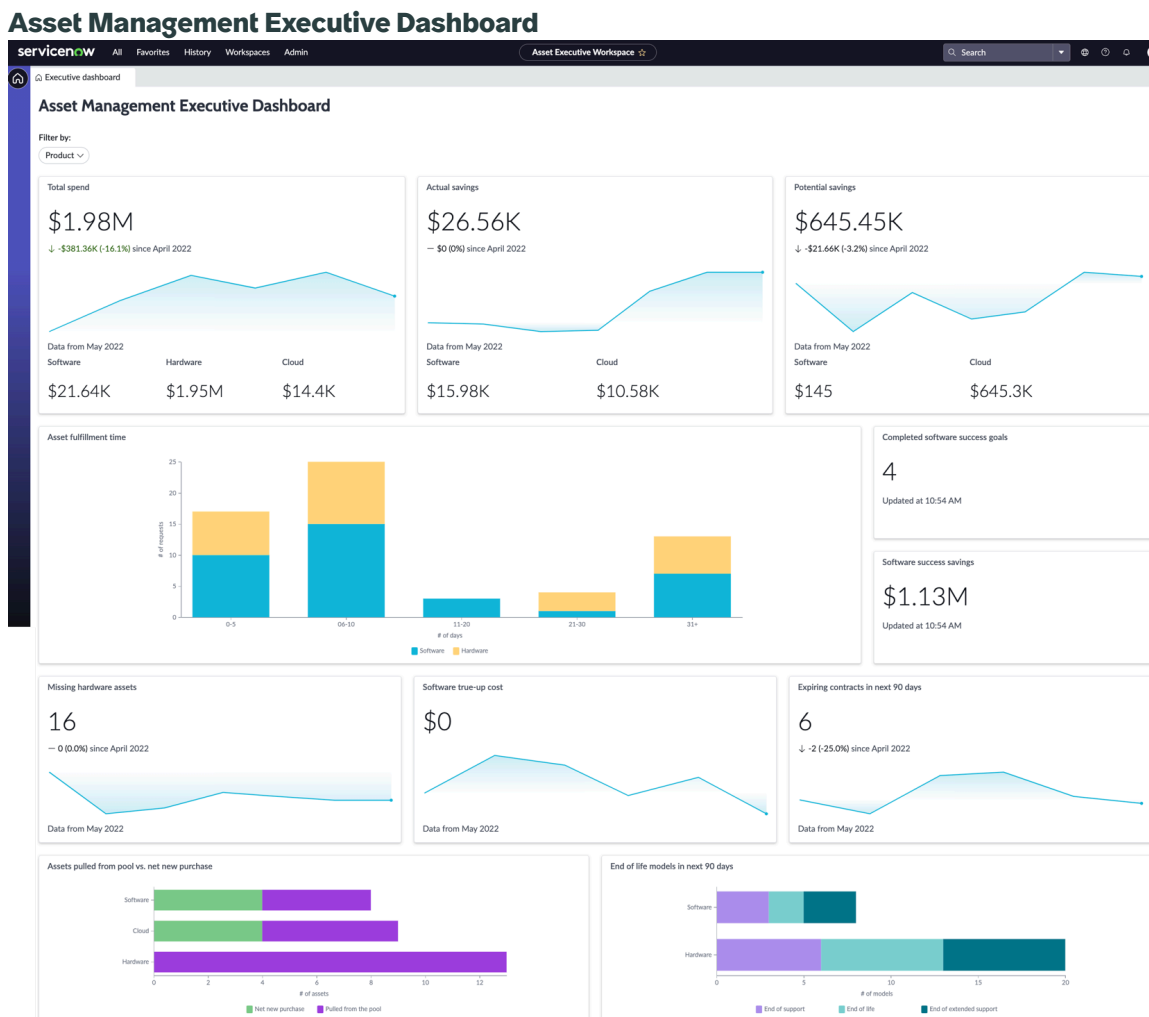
Asset Management Executive Dashboard

servicenow All Favorites History Workspaces Admin

Asset Executive Workspace ☆

Search

Executive dashboard

Asset Management Executive Dashboard

Filter by:

Product

Total spend

$1.98M

↓ -$381.36K (-16.1%) since April 2022

Data from May 2022

Software Hardware Cloud

$21.64K $1.95M $14.4K

Actual savings

$26.56K

— $0 (0%) since April 2022

Data from May 2022

Software Cloud

$15.98K $10.58K

Potential savings

$645.45K

↓ -$21.66K (-3.2%) since April 2022

Data from May 2022

Software Cloud

$145 $645.3K

Asset fulfillment time

25
20
15
10
5
0

# of requests

0-5 06-10 11-20 21-30 31+

# of days

Software Hardware

Completed software success goals

4

Updated at 10:54 AM

Software success savings

$1.13M

Updated at 10:54 AM

Missing hardware assets

16

— 0 (0.0%) since April 2022

Data from May 2022

Software true-up cost

$0

Data from May 2022

Expiring contracts in next 90 days

6

↓ -2 (-25.0%) since April 2022

Data from May 2022

Assets pulled from pool vs. net new purchase

Software
Cloud
Hardware

0 2 4 6 8 10 12

# of assets

Net new purchase Pulled from the pool

End of life models in next 90 days

Software
Hardware

0 5 10 15 20

# of models

End of support End of life End of extended support